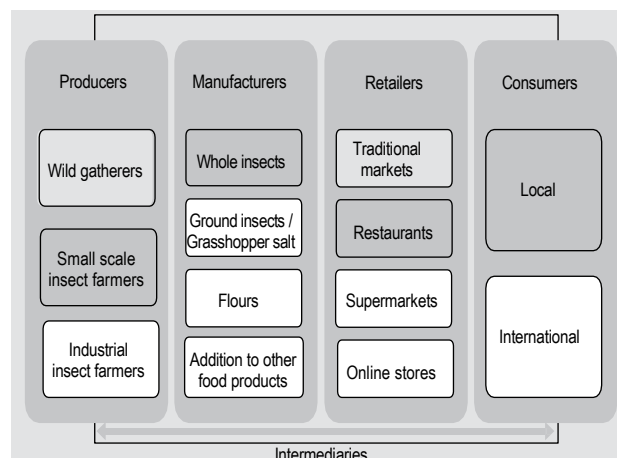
Producers

Wild gatherers

Small scale insect farmers

Industrial insect farmers

Manufacturers

Whole insects

Ground insects / Grasshopper salt

Flours

Addition to other food products

Retailers

Traditional markets

Restaurants

Supermarkets

Online stores

Consumers

Local

International

Intermediaries